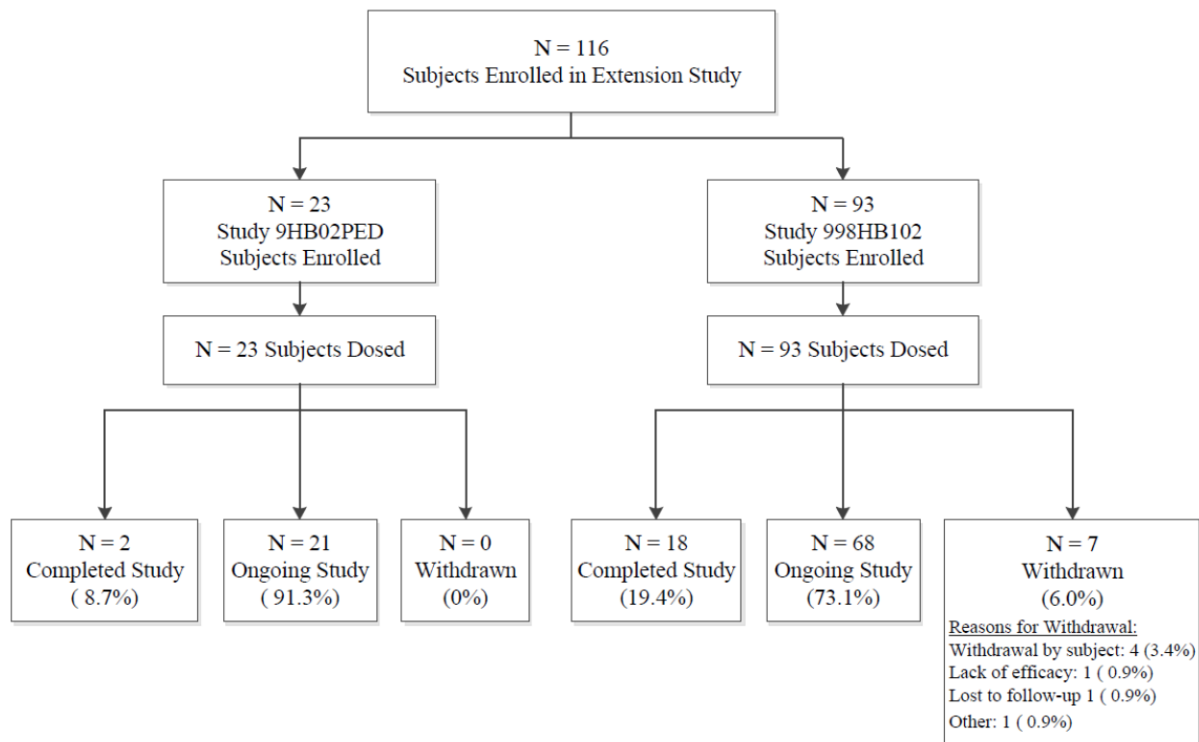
N = 116
Subjects Enrolled in Extension Study

N = 23
Study 9HB02PED
Subjects Enrolled

N = 23 Subjects Dosed

N = 2
Completed Study
( 8.7%)

N = 21
Ongoing Study
( 91.3%)

N = 0
Withdrawn
(0%)

N = 93
Study 998HB102
Subjects Enrolled

N = 93 Subjects Dosed

N = 18
Completed Study
(19.4%)

N = 68
Ongoing Study
(73.1%)

N = 7
Withdrawn
(6.0%)

Reasons for Withdrawal:
Withdrawal by subject: 4 (3.4%)
Lack of efficacy: 1 ( 0.9%)
Lost to follow-up 1 ( 0.9%)
Other: 1 ( 0.9%)